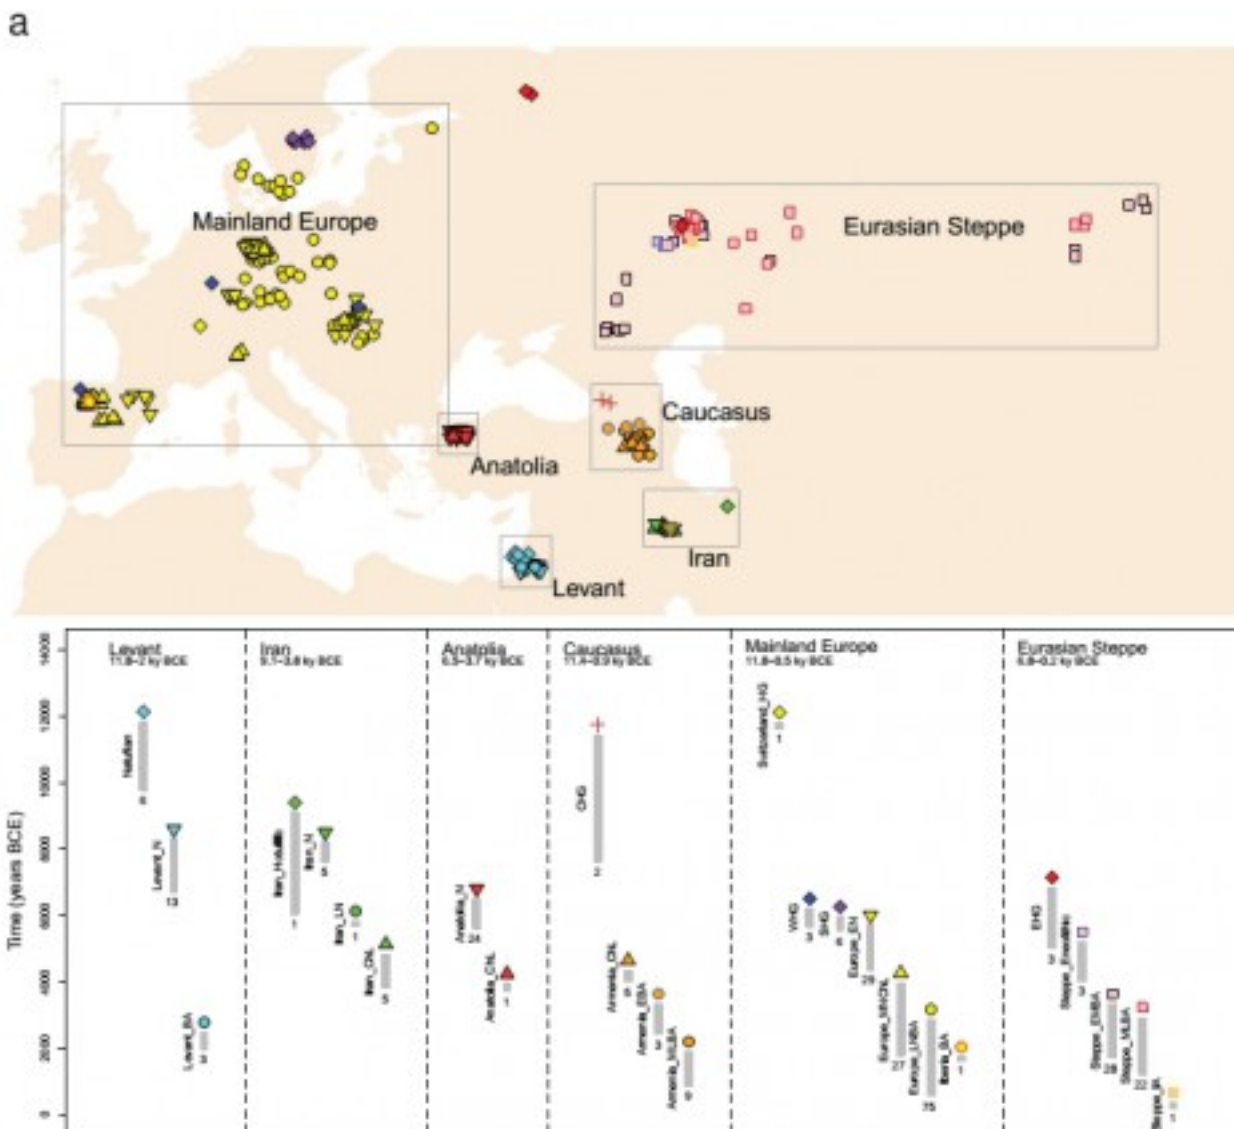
a

Mainland Europe

Eurasian Steppe

Caucasus

Anatolia

Iran

Levant

Time (years BCE)

14000
12000
10000
8000
6000
4000
2000
0

Levant
11.8–2 ky BCE

Natufian
6

Levant_N
13

Levant_BA
2

Iran
9.1–3.8 ky BCE

Iran_HotuIIIb
1

Iran_N
5

Iran_LN
1

Iran_ChL
5

Anatolia
6.5–3.7 ky BCE

Anatolia_N
24

Anatolia_ChL
1

Caucasus
11.4–0.9 ky BCE

CHG
2

Armenia_ChL
8

Armenia_EBA
3

Armenia_MLBA
9

Mainland Europe
11.8–0.5 ky BCE

Switzerland_HG
1

WHG
3

SHG
6

Europe_EN
28

Europe_MNChL
27

Europe_LNBA
75

Iberia_BA
1

Eurasian Steppe
5.8–0.2 ky BCE

EHG
2

Steppe_Eneolithic
3

Steppe_EMBA
28

Steppe_MLBA
22

Steppe_IA
1